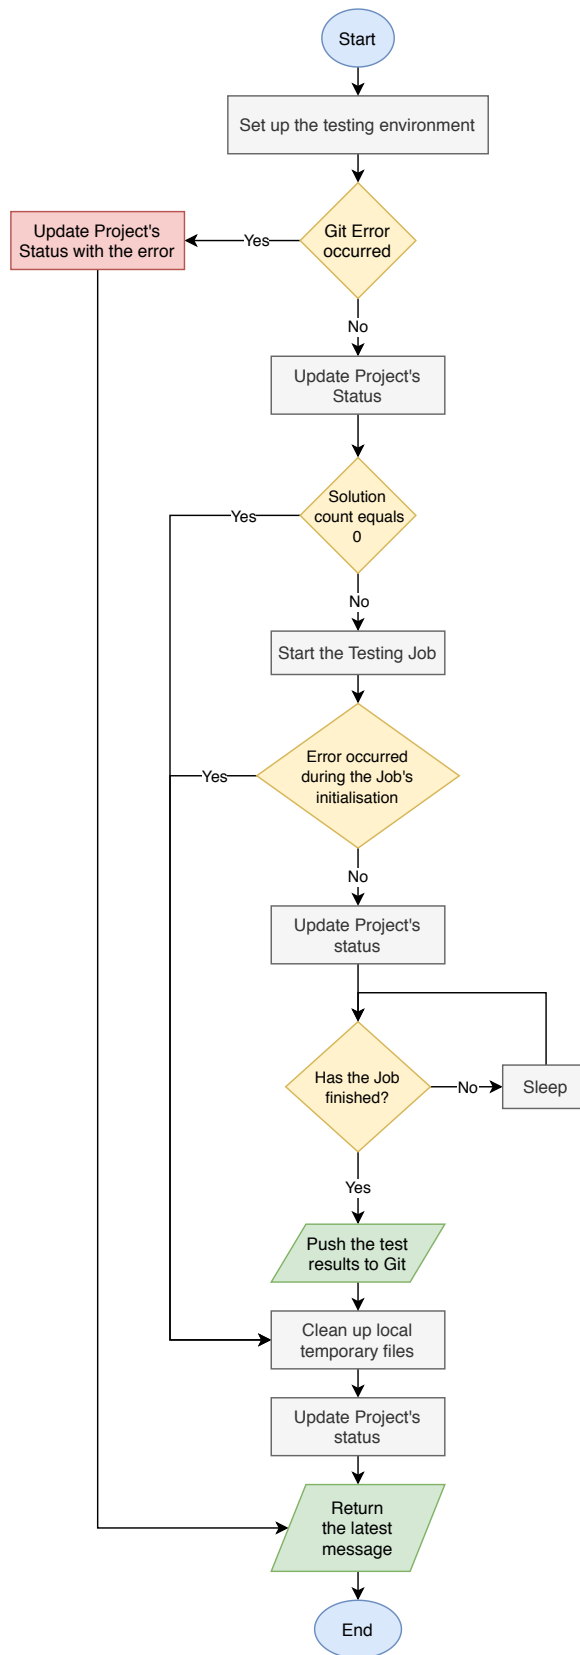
Start

Set up the testing environment

Git Error occurred

Yes

Update Project's Status with the error

No

Update Project's Status

Solution count equals 0

Yes

No

Start the Testing Job

Error occurred during the Job's initialisation

Yes

No

Update Project's status

Has the Job finished?

No

Sleep

Yes

Push the test results to Git

Clean up local temporary files

Update Project's status

Return the latest message

End